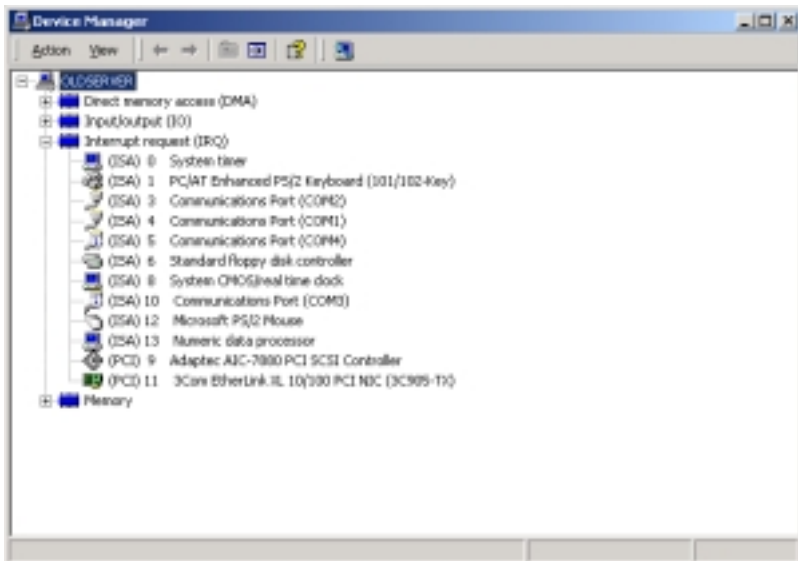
Device Manager

Action View

OLCSERVER
Direct memory access (DMA)
Input/output (IO)
Interrupt request (IRQ)
(ISA) 0 System timer
(ISA) 1 PC/AT Enhanced PS/2 Keyboard (101/102-Key)
(ISA) 3 Communications Port (COM2)
(ISA) 4 Communications Port (COM1)
(ISA) 5 Communications Port (COM4)
(ISA) 6 Standard floppy disk controller
(ISA) 8 System CMOS/real time clock
(ISA) 10 Communications Port (COM3)
(ISA) 12 Microsoft PS/2 Mouse
(ISA) 13 Numeric data processor
(PCI) 9 Adaptec AIC-7880 PCI SCSI Controller
(PCI) 11 3Com EtherLink XL 10/100 PCI NIC (3C905-TX)
Memory